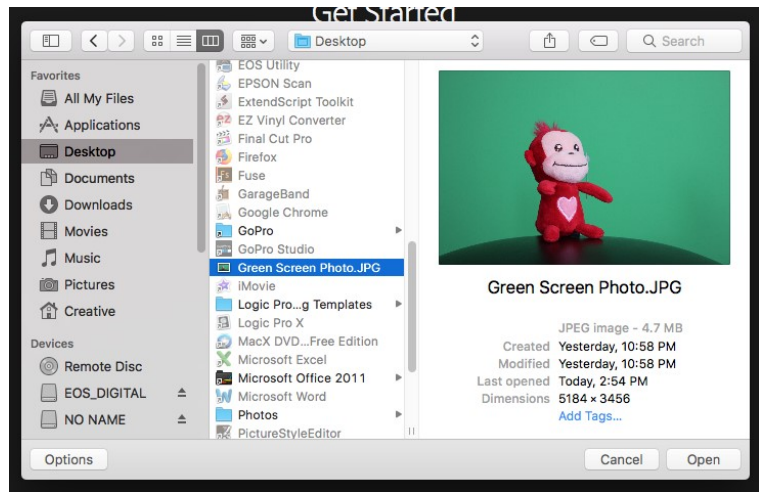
Get Started

Desktop

Search

Favorites
All My Files
Applications
Desktop
Documents
Downloads
Movies
Music
Pictures
Creative

Devices
Remote Disc
EOS_DIGITAL
NO NAME

EOS Utility
EPSON Scan
ExtendScript Toolkit
EZ Vinyl Converter
Final Cut Pro
Firefox
Fuse
GarageBand
Google Chrome
GoPro
GoPro Studio
Green Screen Photo.JPG
iMovie
Logic Pro...g Templates
Logic Pro X
MacX DVD...Free Edition
Microsoft Excel
Microsoft Office 2011
Microsoft Word
Photos
PictureStyleEditor

Green Screen Photo.JPG

JPEG image - 4.7 MB
Created Yesterday, 10:58 PM
Modified Yesterday, 10:58 PM
Last opened Today, 2:54 PM
Dimensions 5184 × 3456
Add Tags...

Options
Cancel
Open